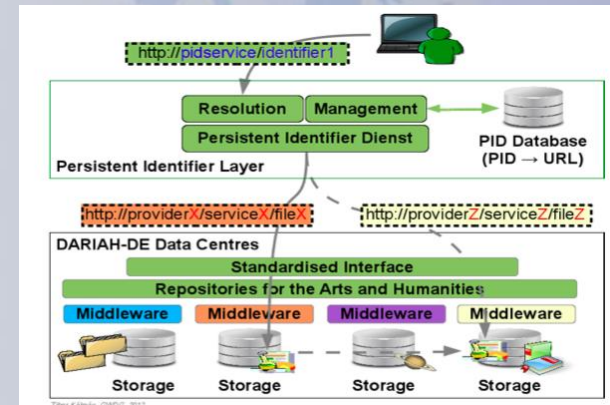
http://pidservice/identifier1

Resolution

Management

Persistent Identifier Dienst

PID Database (PID → URL)

Persistent Identifier Layer

http://providerX/serviceX/fileX

http://providerZ/serviceZ/fileZ

DARIAH-DE Data Centres

Standardised Interface

Repositories for the Arts and Humanities

Middleware

Middleware

Middleware

Middleware

Storage

Storage

Storage

Storage

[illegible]